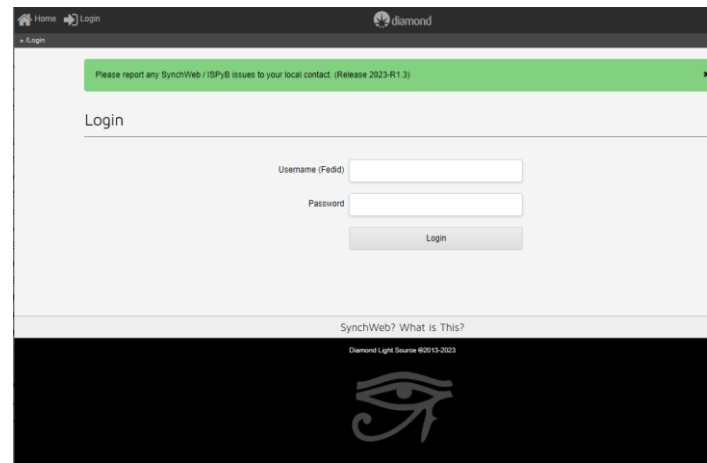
Home Login

diamond

» /Login

Please report any SynchWeb / ISPyB issues to your local contact. (Release 2023-R1.3)

×

Login

Username (Fedid)

Password

Login

SynchWeb? What is This?

Diamond Light Source ©2013-2023